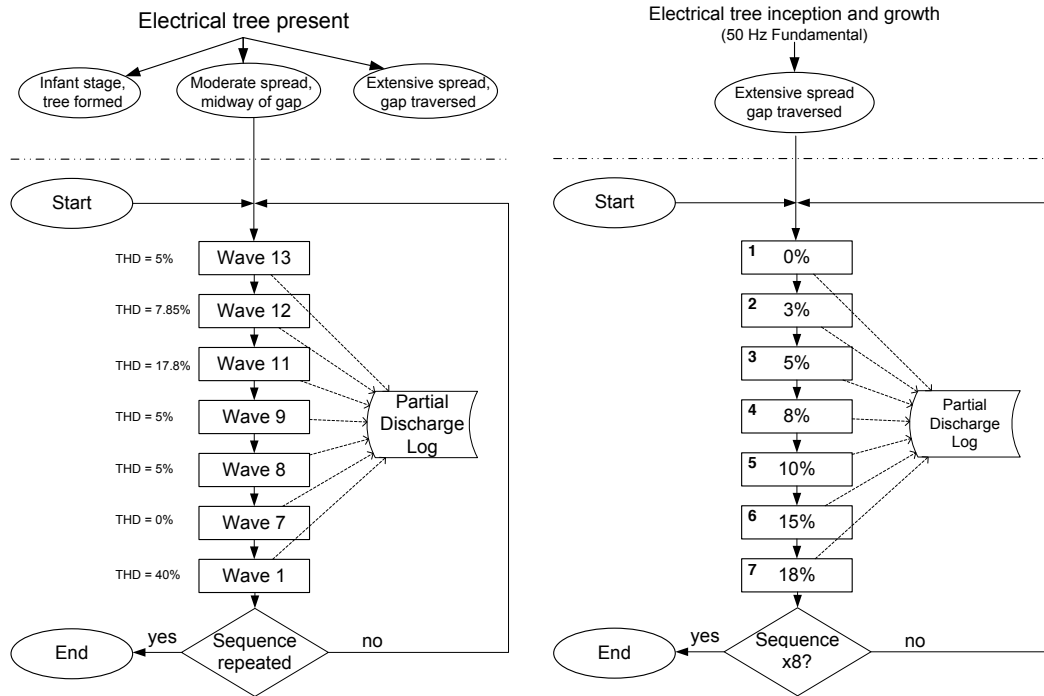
Electrical tree present

Infant stage, tree formed

Moderate spread, midway of gap

Extensive spread, gap traversed

Start

THD = 5%
Wave 13

THD = 7.85%
Wave 12

THD = 17.8%
Wave 11

THD = 5%
Wave 9

THD = 5%
Wave 8

THD = 0%
Wave 7

THD = 40%
Wave 1

Partial Discharge Log

End

yes

Sequence repeated

no

Electrical tree inception and growth
(50 Hz Fundamental)

Extensive spread gap traversed

Start

1 0%

2 3%

3 5%

4 8%

5 10%

6 15%

7 18%

Partial Discharge Log

End

yes

Sequence x8?

no